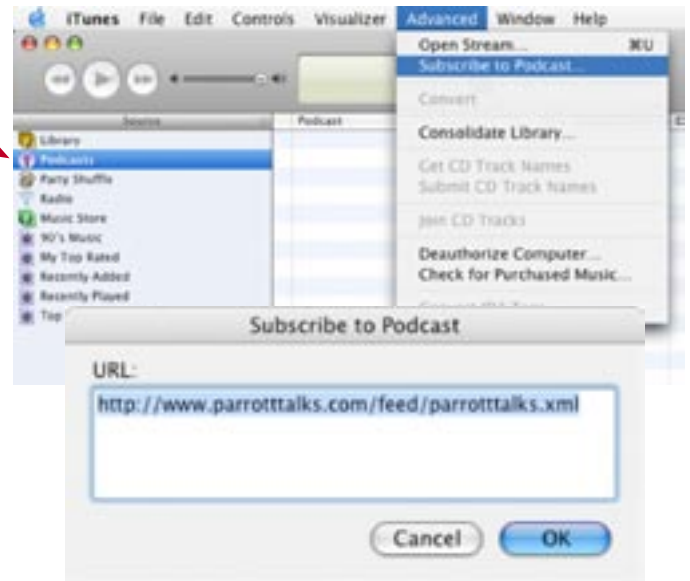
iTunes File Edit Controls Visualizer Advanced Window Help

Source
Library
Podcasts
Party Shuffle
Radio
Music Store
90's Music
My Top Rated
Recently Added
Recently Played
Top

Podcast

Open Stream... ⌘U
Subscribe to Podcast...
Convert
Consolidate Library...
Get CD Track Names
Submit CD Track Names
Join CD Tracks
Deauthorize Computer...
Check for Purchased Music...
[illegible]

Subscribe to Podcast

URL:
http://www.parrotttalks.com/feed/parrotttalks.xml

Cancel
OK